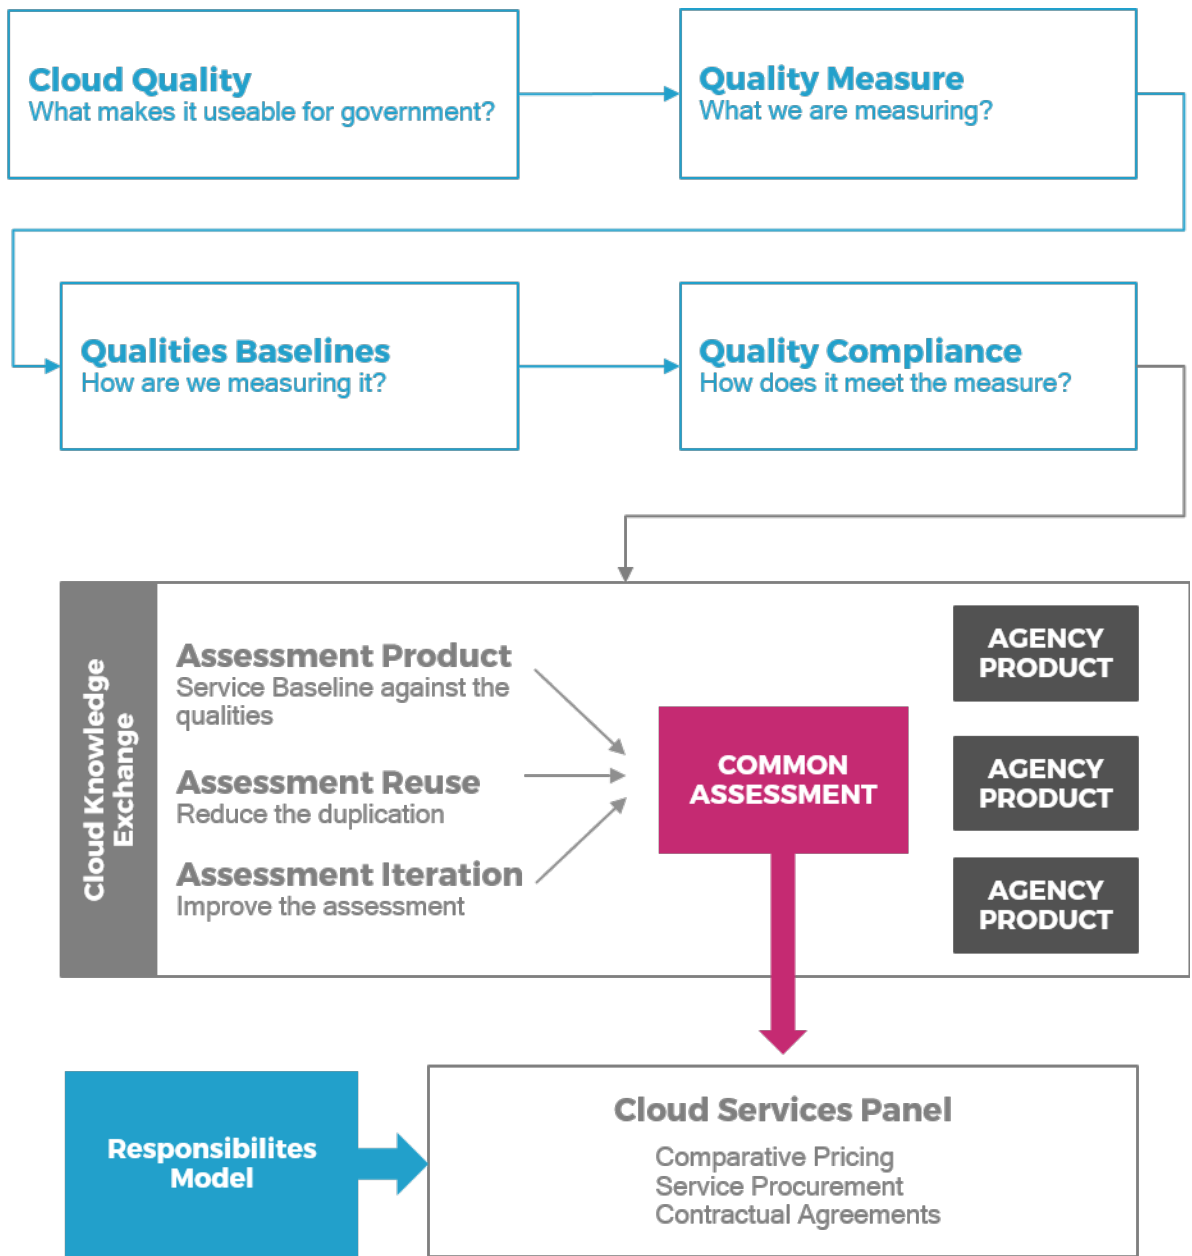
Cloud Quality
What makes it useable for government?

Quality Measure
What we are measuring?

Qualities Baselines
How are we measuring it?

Quality Compliance
How does it meet the measure?

Cloud Knowledge Exchange

Assessment Product
Service Baseline against the qualities

Assessment Reuse
Reduce the duplication

Assessment Iteration
Improve the assessment

COMMON ASSESSMENT

AGENCY PRODUCT

AGENCY PRODUCT

AGENCY PRODUCT

Responsibilites Model

Cloud Services Panel
Comparative Pricing
Service Procurement
Contractual Agreements